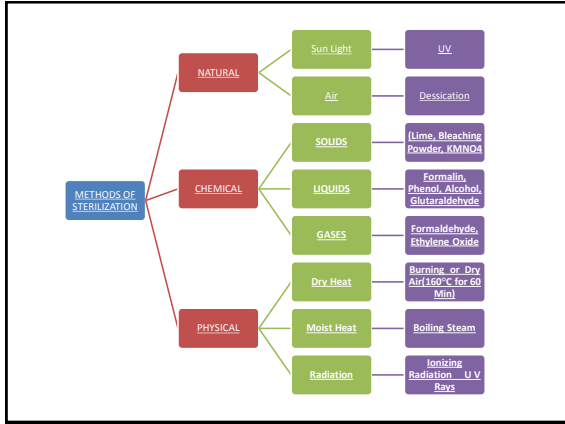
METHODS OF STERILIZATION

NATURAL

Sun Light

UV

Air

Dessication

CHEMICAL

SOLIDS

(Lime, Bleaching Powder, KMNO4

LIQUIDS

Formalin, Phenol, Alcohol, Glutaraldehyde

GASES

Formaldehyde, Ethylene Oxide

PHYSICAL

Dry Heat

Burning or Dry Air(160°C for 60 Min)

Moist Heat

Boiling Steam

Radiation

Ionizing Radiation U V Rays